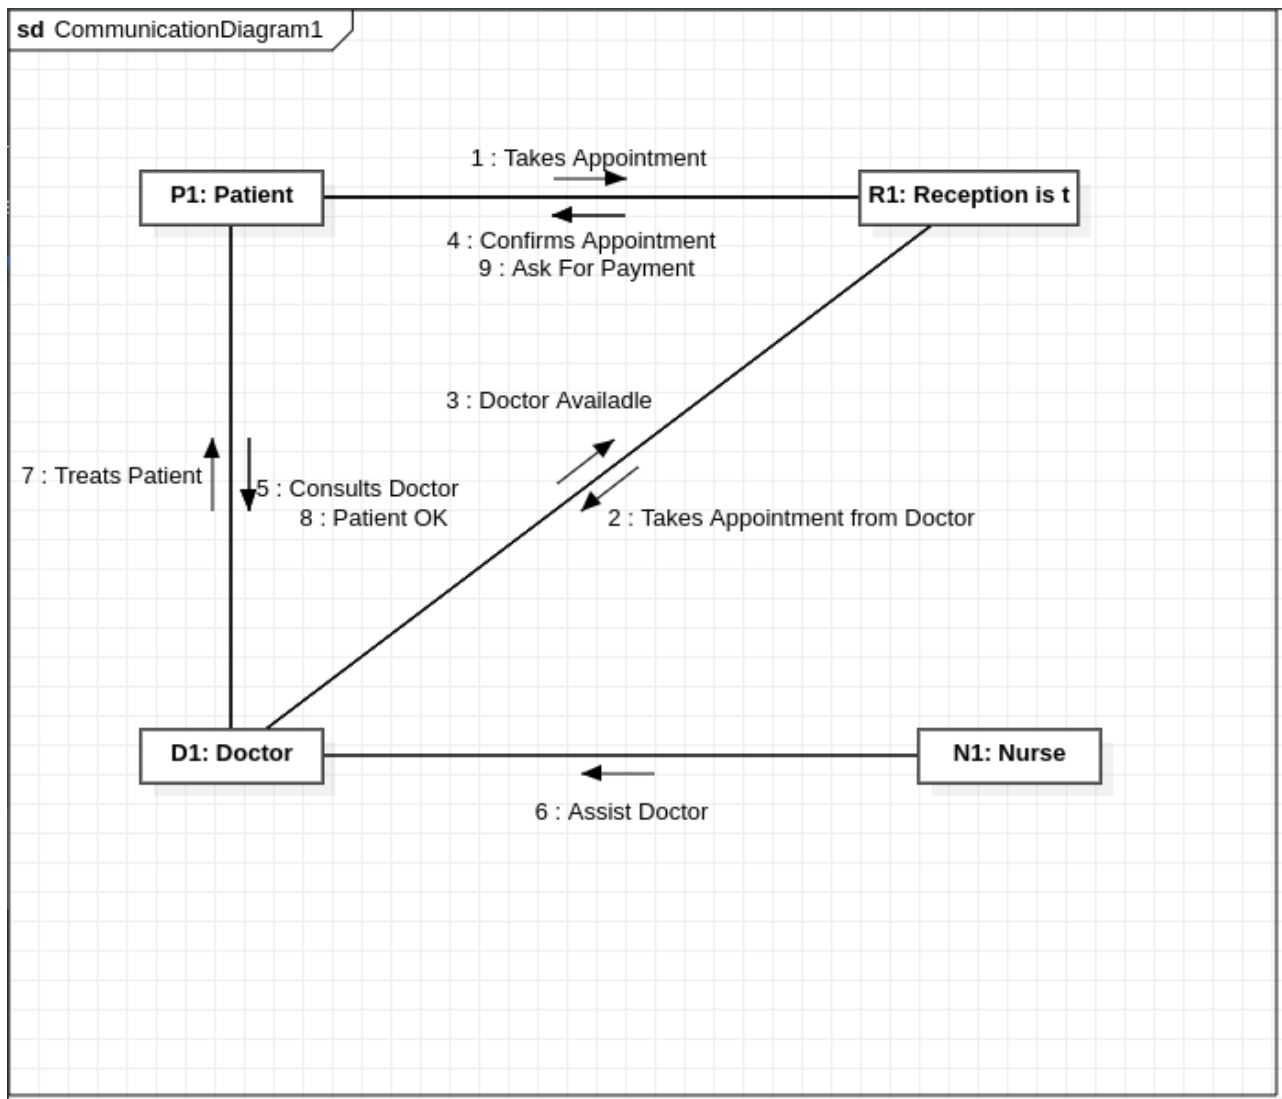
sd CommunicationDiagram1

1 : Takes Appointment

P1: Patient

R1: Reception is t

4 : Confirms Appointment
9 : Ask For Payment

3 : Doctor Availadle

7 : Treats Patient

5 : Consults Doctor
8 : Patient OK

2 : Takes Appointment from Doctor

D1: Doctor

N1: Nurse

6 : Assist Doctor